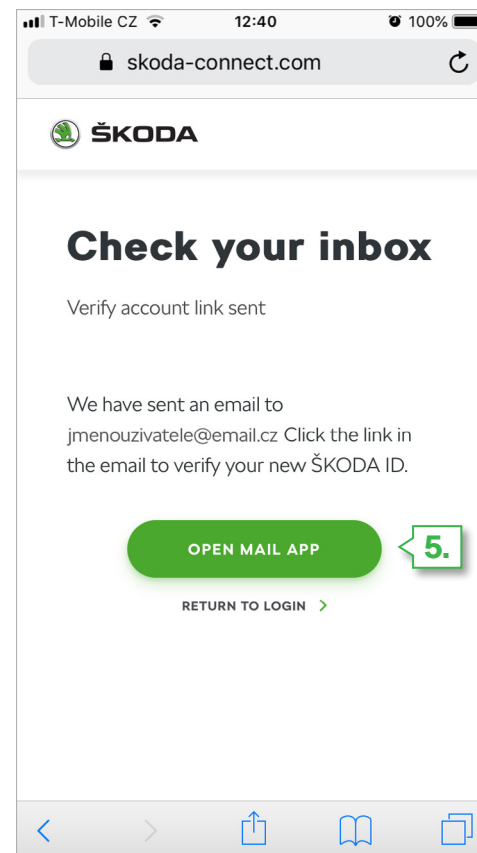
T-Mobile CZ 12:40 100%

skoda-connect.com

ŠKODA

Check your inbox

Verify account link sent

We have sent an email to jmenouzivatele@email.cz Click the link in the email to verify your new ŠKODA ID.

OPEN MAIL APP

5.

RETURN TO LOGIN